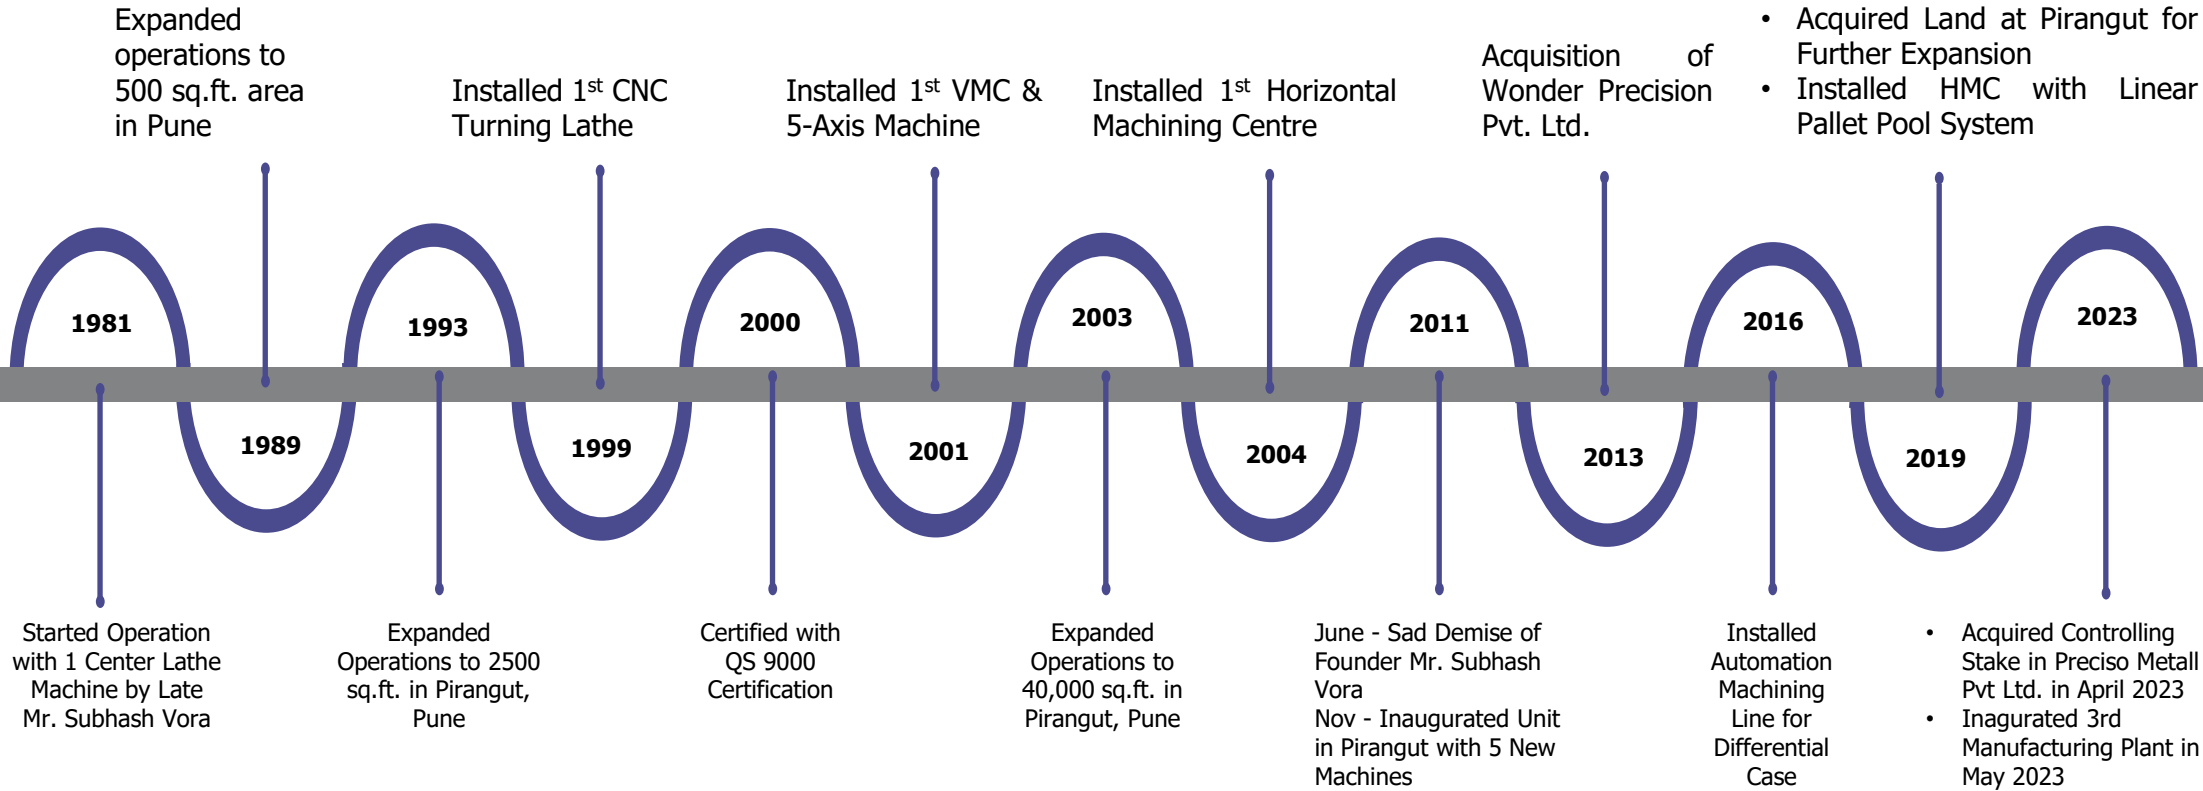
Expanded operations to 500 sq.ft. area in Pune

Installed 1$^{st}$ CNC Turning Lathe

Installed 1$^{st}$ VMC & 5-Axis Machine

Installed 1$^{st}$ Horizontal Machining Centre

Acquisition of Wonder Precision Pvt. Ltd.

• Acquired Land at Pirangut for Further Expansion
• Installed HMC with Linear Pallet Pool System

1981

1989

1993

1999

2000

2001

2003

2004

2011

2013

2016

2019

2023

Started Operation with 1 Center Lathe Machine by Late Mr. Subhash Vora

Expanded Operations to 2500 sq.ft. in Pirangut, Pune

Certified with QS 9000 Certification

Expanded Operations to 40,000 sq.ft. in Pirangut, Pune

June - Sad Demise of Founder Mr. Subhash Vora
Nov - Inaugurated Unit in Pirangut with 5 New Machines

Installed Automation Machining Line for Differential Case

• Acquired Controlling Stake in Preciso Metall Pvt Ltd. in April 2023
• Inagurated 3rd Manufacturing Plant in May 2023